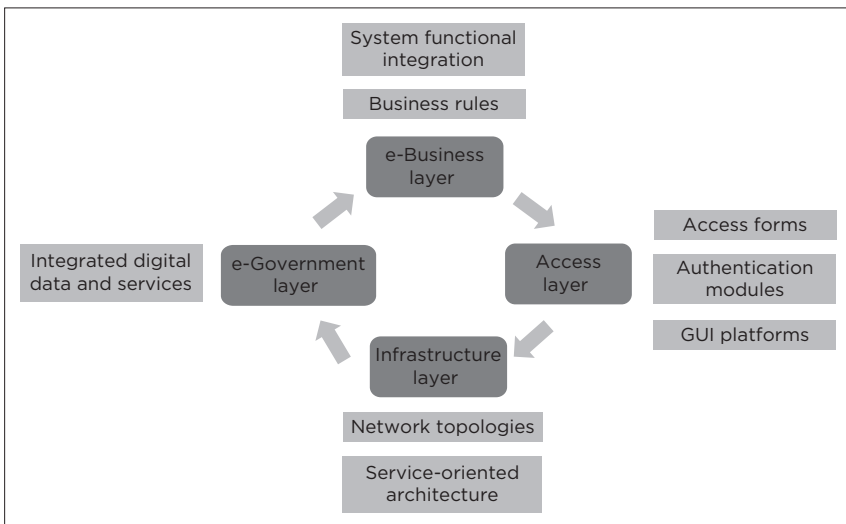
System functional integration

Business rules

e-Business layer

Access forms

Integrated digital data and services

e-Government layer

Access layer

Authentication modules

GUI platforms

Infrastructure layer

Network topologies

Service-oriented architecture